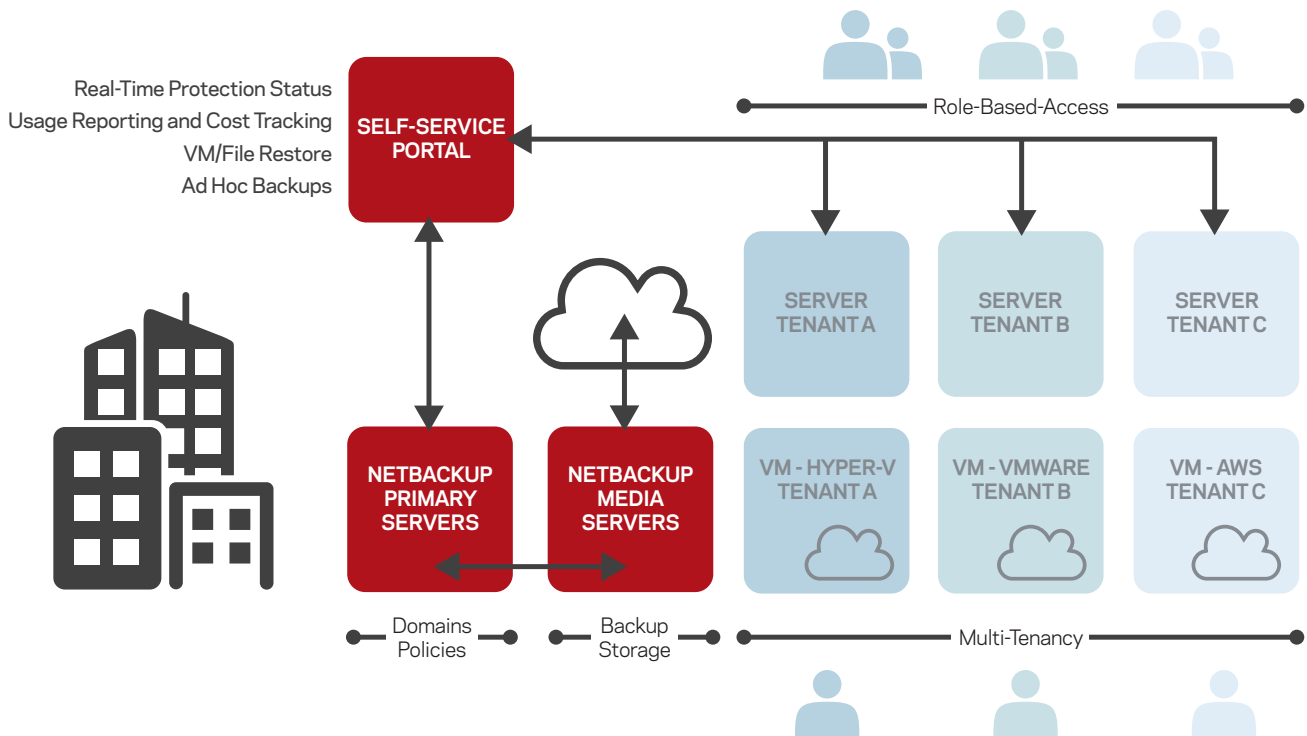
Real-Time Protection Status
Usage Reporting and Cost Tracking
VM/File Restore
Ad Hoc Backups

SELF-SERVICE PORTAL

Role-Based-Access

SERVER TENANT A

SERVER TENANT B

SERVER TENANT C

NETBACKUP PRIMARY SERVERS

NETBACKUP MEDIA SERVERS

VM - HYPER-V TENANT A

VM - VMWARE TENANT B

VM - AWS TENANT C

Domains Policies

Backup Storage

Multi-Tenancy